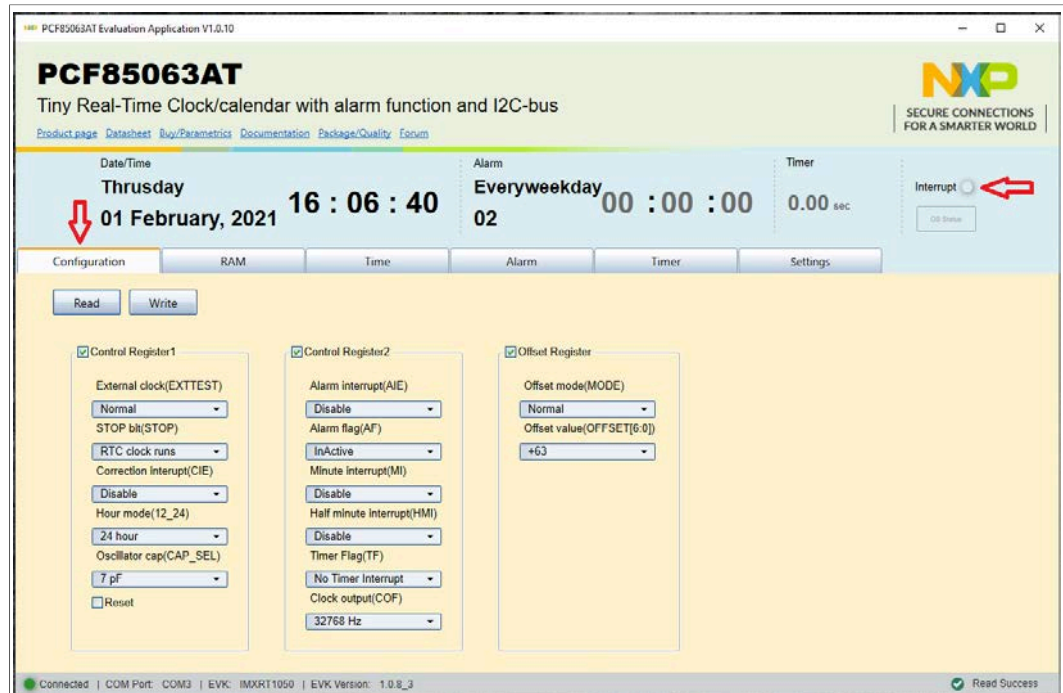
PCF85063AT Evaluation Application V1.0.10

PCF85063AT
Tiny Real-Time Clock/calendar with alarm function and I2C-bus
Product page Datasheet Buy/Parametrics Documentation Package/Quality Forum

NXP
SECURE CONNECTIONS FOR A SMARTER WORLD

Date/Time
Thursday
01 February, 2021
16 : 06 : 40

Alarm
Everyweekday
02
00 : 00 : 00

Timer
0.00 sec

Interrupt
Clr Status

Configuration | RAM | Time | Alarm | Timer | Settings

Read Write

Control Register1
External clock(EXTTEST)
Normal
STOP bit(STOP)
RTC clock runs
Correction interupt(CIE)
Disable
Hour mode(12_24)
24 hour
Oscillator cap(CAP_SEL)
7 pF
Reset

Control Register2
Alarm interrupt(AIE)
Disable
Alarm flag(AF)
InActive
Minute interrupt(MI)
Disable
Half minute interrupt(HMI)
Disable
Timer Flag(TF)
No Timer Interrupt
Clock output(COF)
32768 Hz

Offset Register
Offset mode(MODE)
Normal
Offset value(OFFSET[6:0])
+63

Connected | COM Port: COM3 | EVK: IMXRT1050 | EVK Version: 1.0.8_3
Read Success